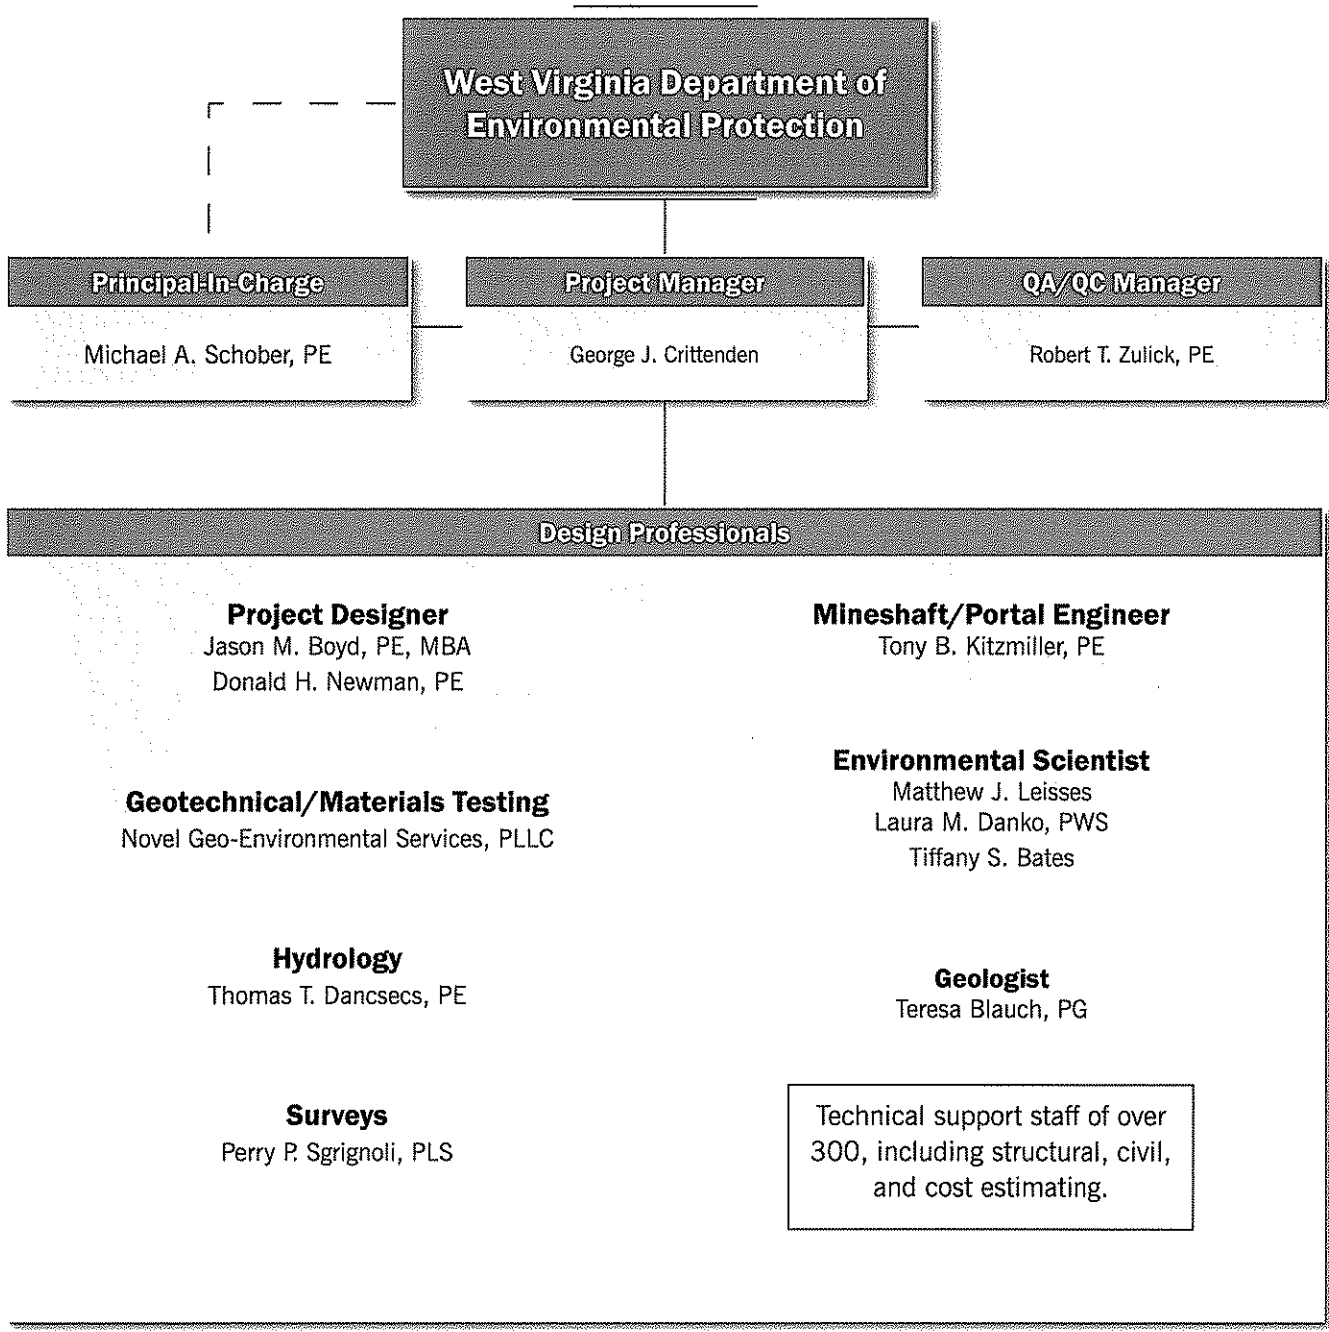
West Virginia Department of Environmental Protection

Principal-In-Charge
Michael A. Schober, PE

Project Manager
George J. Crittenden

QA/QC Manager
Robert T. Zulick, PE

Design Professionals

Project Designer
Jason M. Boyd, PE, MBA
Donald H. Newman, PE

Geotechnical/Materials Testing
Novel Geo-Environmental Services, PLLC

Hydrology
Thomas T. Dancsecs, PE

Surveys
Perry P. Sgrignoli, PLS

Mineshaft/Portal Engineer
Tony B. Kitzmiller, PE

Environmental Scientist
Matthew J. Leisses
Laura M. Danko, PWS
Tiffany S. Bates

Geologist
Teresa Blauch, PG

Technical support staff of over 300, including structural, civil, and cost estimating.